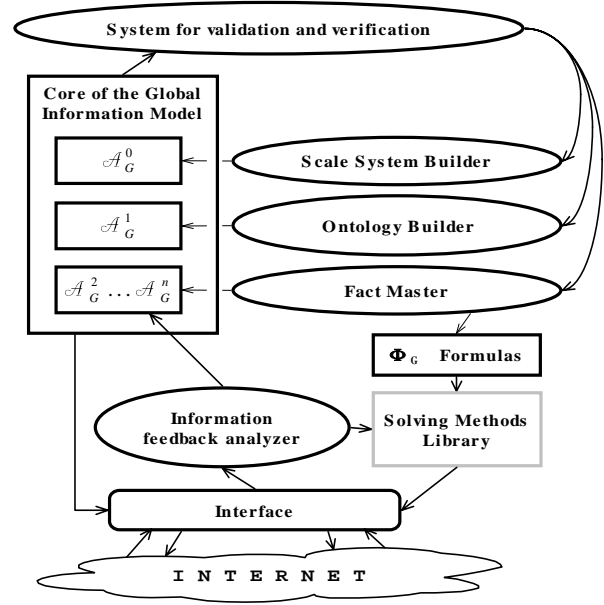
System for validation and verification

Core of the Global Information Model

$\mathcal{A}_G^0$

$\mathcal{A}_G^1$

$\mathcal{A}_G^2 \dots \mathcal{A}_G^n$

Scale System Builder

Ontology Builder

Fact Master

$\Phi_G$ Formulas

Information feedback analyzer

Solving Methods Library

Interface

I N T E R N E T